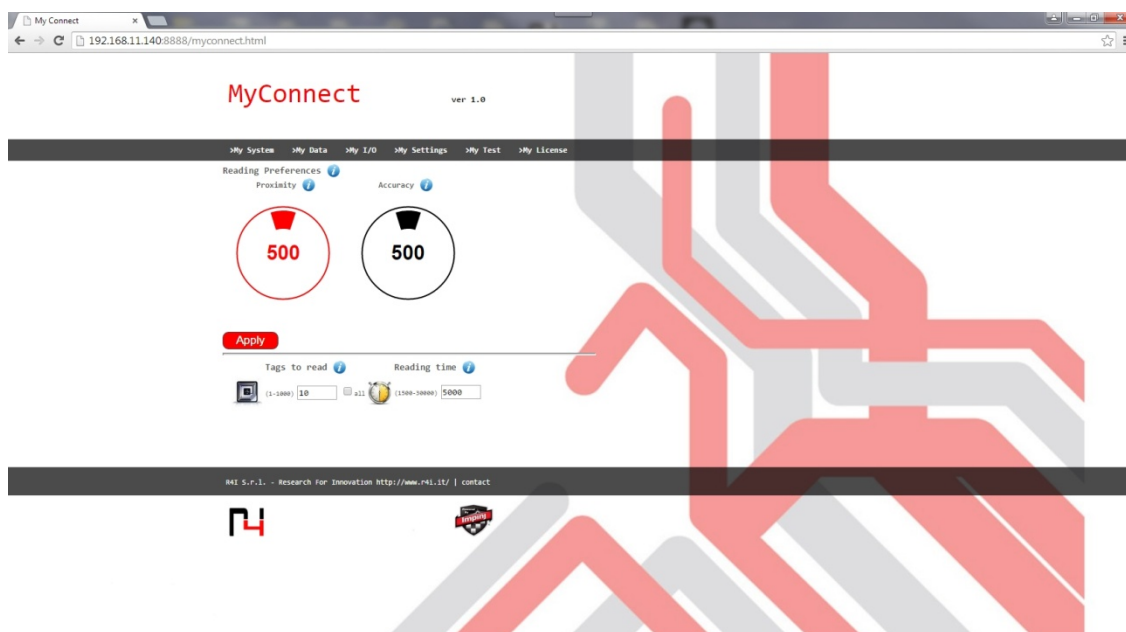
My Connect ×

192.168.11.140:8888/myconnect.html

MyConnect ver 1.0

>My System >My Data >My I/O >My Settings >My Test >My License

Reading Preferences

Proximity

Accuracy

500

500

Apply

Tags to read

Reading time

(1-1000) 10 all (1500-30000) 5000

R4I S.r.l. - Research For Innovation http://www.r4i.it/ | contact

impinj